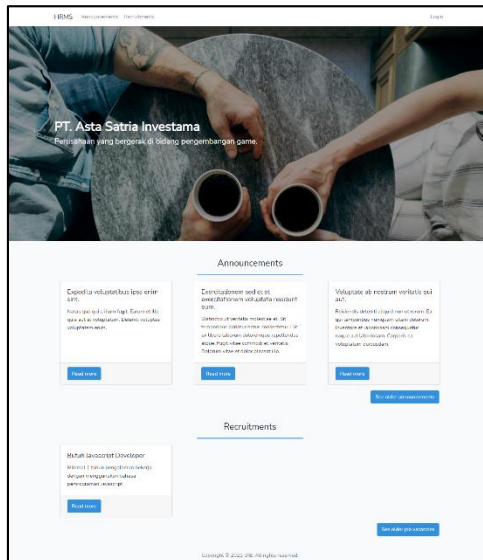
HRMS Announcements Recruitments

Login

PT. Asta Satria Investama

Perusahaan yang bergerak di bidang pengembangan game.

Announcements

Expedita voluptatibus ipsa enim sint.

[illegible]

Read more

Exercitationem sed et et exercitationem voluptate nesciunt eum.

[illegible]

Read more

Voluptate ab nostrum veritatis sed aut.

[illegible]

Read more

See older announcements

Recruitments

Butuh Javascript Developer

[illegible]

Read more

See older job vacancies

Copyright © 2022 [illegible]. All rights reserved.